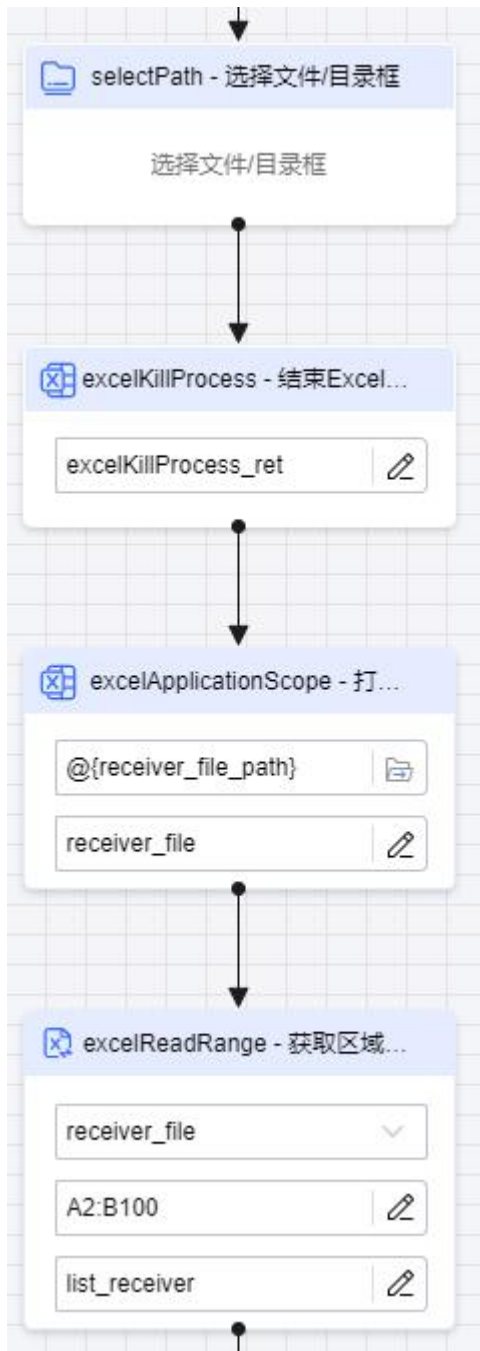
selectPath - 选择文件/目录框

选择文件/目录框

excelKillProcess - 结束Excel...

excelKillProcess_ret

excelApplicationScope - 打...

@{receiver_file_path}

receiver_file

excelReadRange - 获取区域...

receiver_file

A2:B100

list_receiver